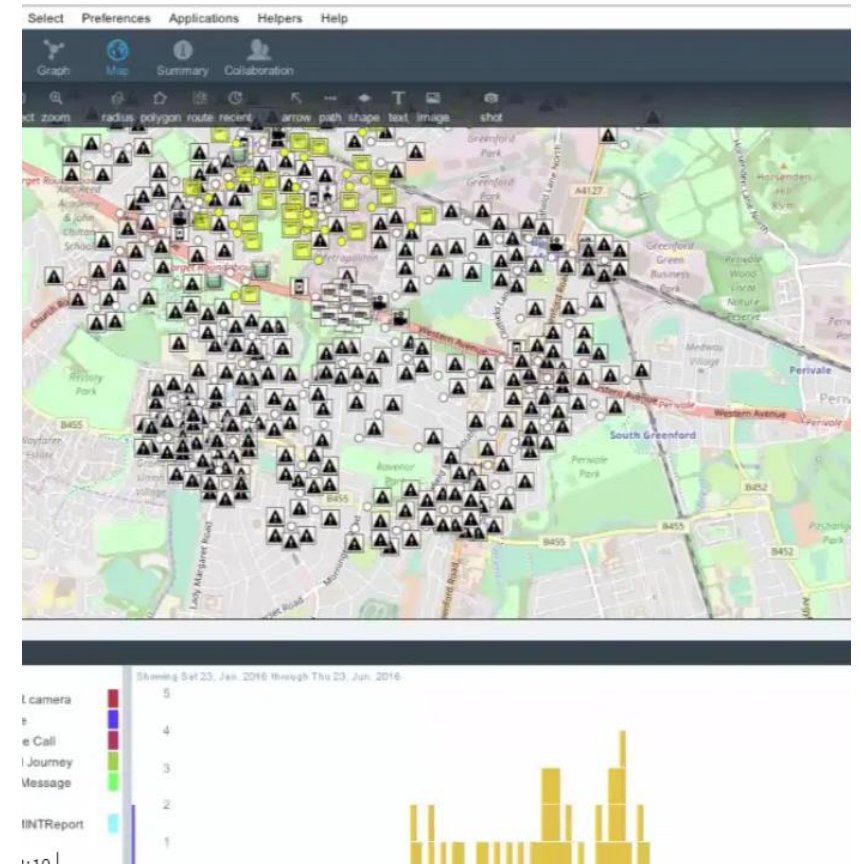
Select Preferences Applications Helpers Help

Graph Map Summary Collaboration

ct zoom radius polygon route recent arrow path shape text image shot

Greenford Park
Greenford
A4127
Horsenden Hill
Greenford Green Business Park
Perivale Wood Local Nature Reserve
Metropolitan
Western Avenue
Medway Village
Perivale
Rectory Park
South Greenford
Perivale Park
Western Avenue
B455
Ravenor Park
B455
B452
B455
B452
Lady Margaret Road

Showing Sat 23, Jan, 2016 through Thu 23, Jun, 2016

camera
e
e Call
Journey
Message
INTReport
t10

5
4
3
2
1